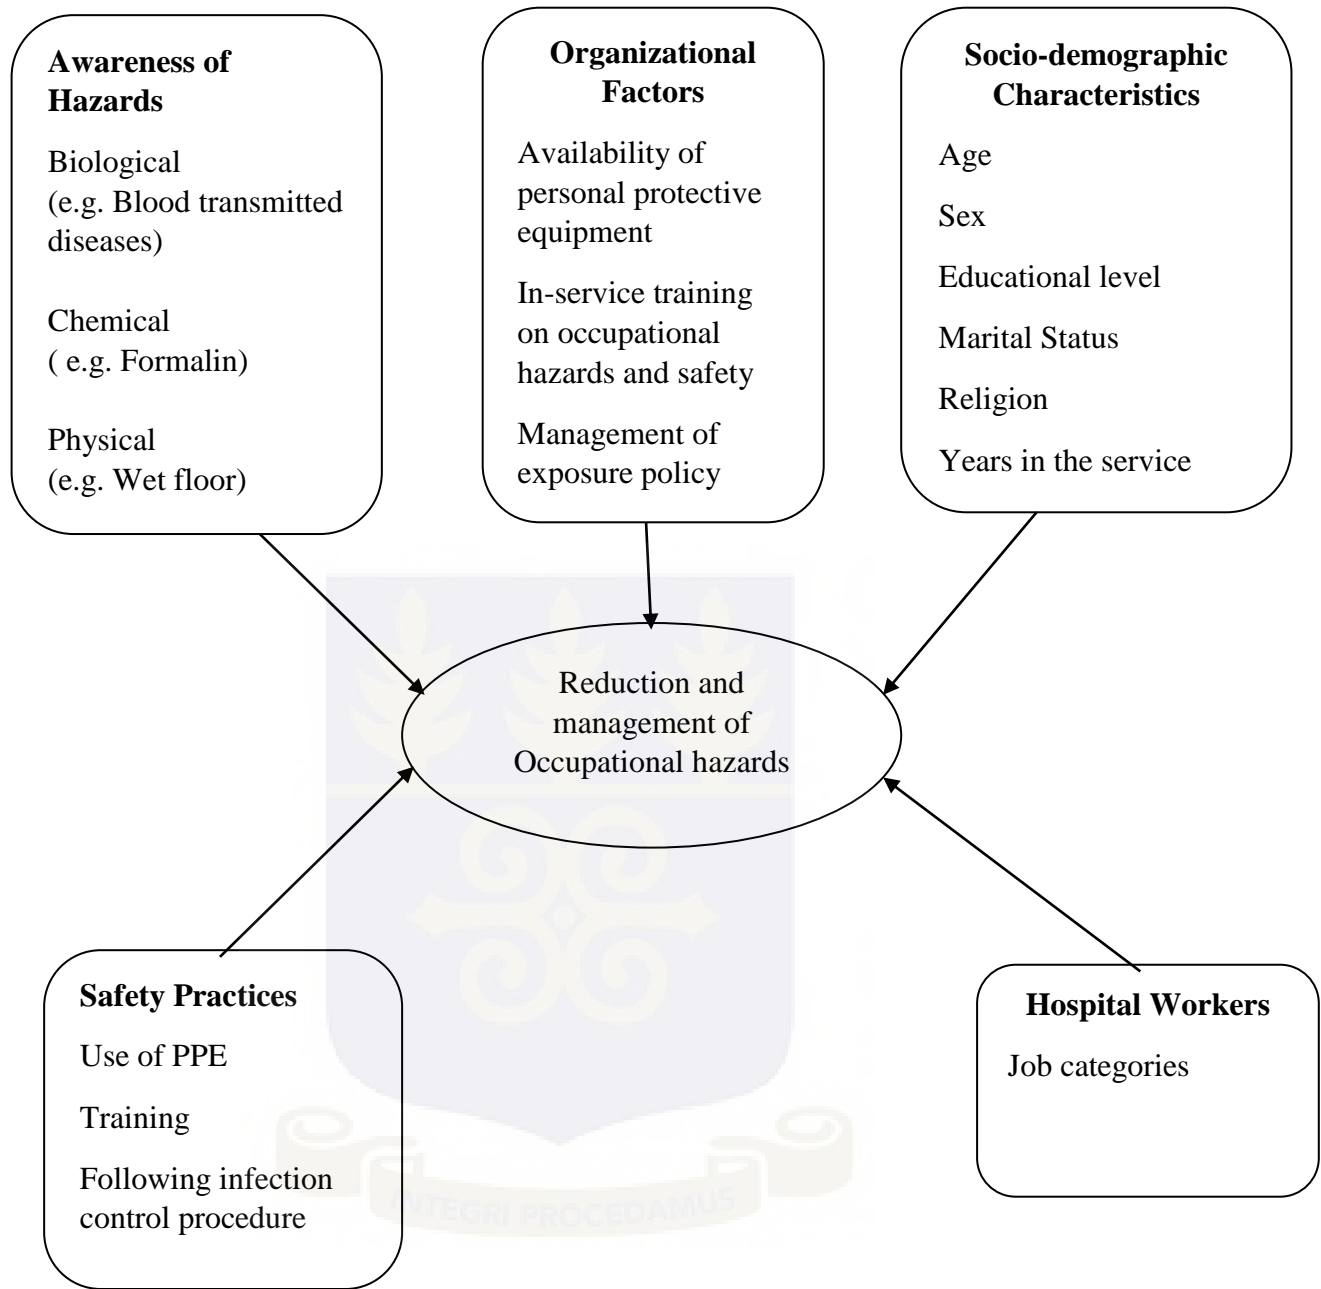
**Awareness of Hazards**

Biological (e.g. Blood transmitted diseases)

Chemical ( e.g. Formalin)

Physical (e.g. Wet floor)

**Organizational Factors**

Availability of personal protective equipment

In-service training on occupational hazards and safety

Management of exposure policy

**Socio-demographic Characteristics**

Age

Sex

Educational level

Marital Status

Religion

Years in the service

Reduction and management of Occupational hazards

**Safety Practices**

Use of PPE

Training

Following infection control procedure

**Hospital Workers**

Job categories

INTEGRI PROCEDAMUS